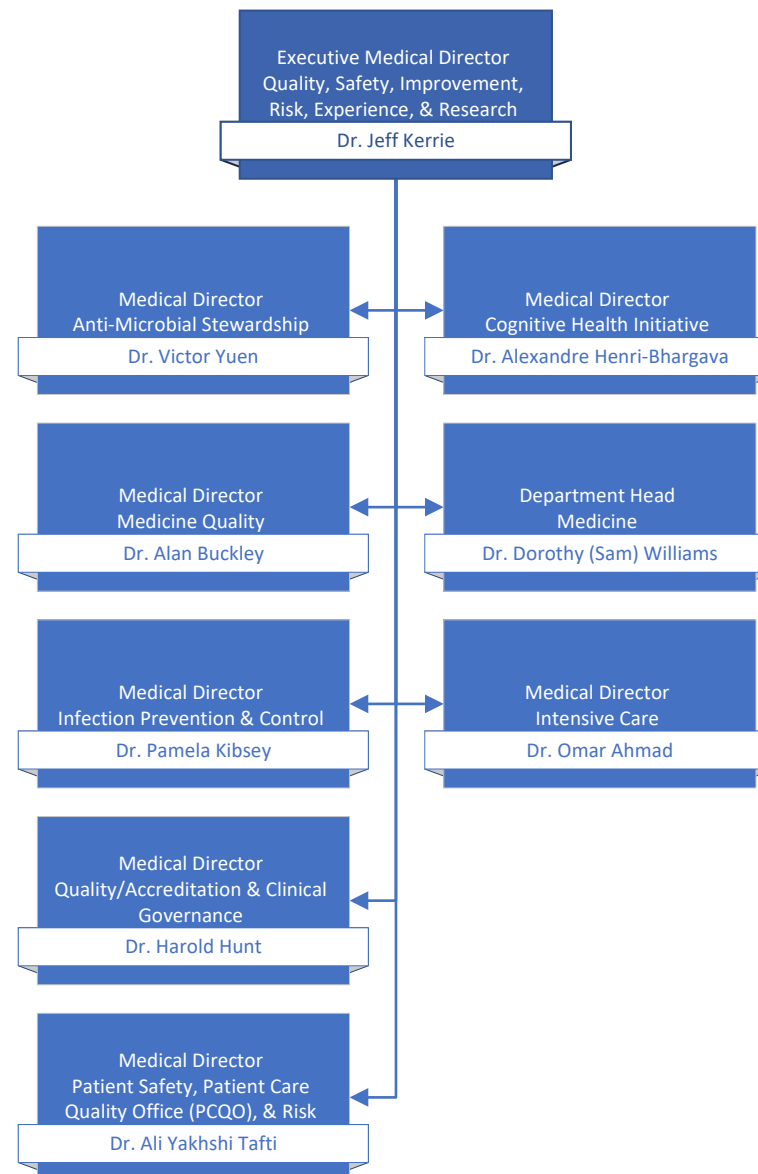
Executive Medical Director
Quality, Safety, Improvement, Risk, Experience, & Research
Dr. Jeff Kerrie

Medical Director
Anti-Microbial Stewardship
Dr. Victor Yuen

Medical Director
Cognitive Health Initiative
Dr. Alexandre Henri-Bhargava

Medical Director
Medicine Quality
Dr. Alan Buckley

Department Head
Medicine
Dr. Dorothy (Sam) Williams

Medical Director
Infection Prevention & Control
Dr. Pamela Kibsey

Medical Director
Intensive Care
Dr. Omar Ahmad

Medical Director
Quality/Accreditation & Clinical Governance
Dr. Harold Hunt

Medical Director
Patient Safety, Patient Care Quality Office (PCQO), & Risk
Dr. Ali Yakhshi Tafti